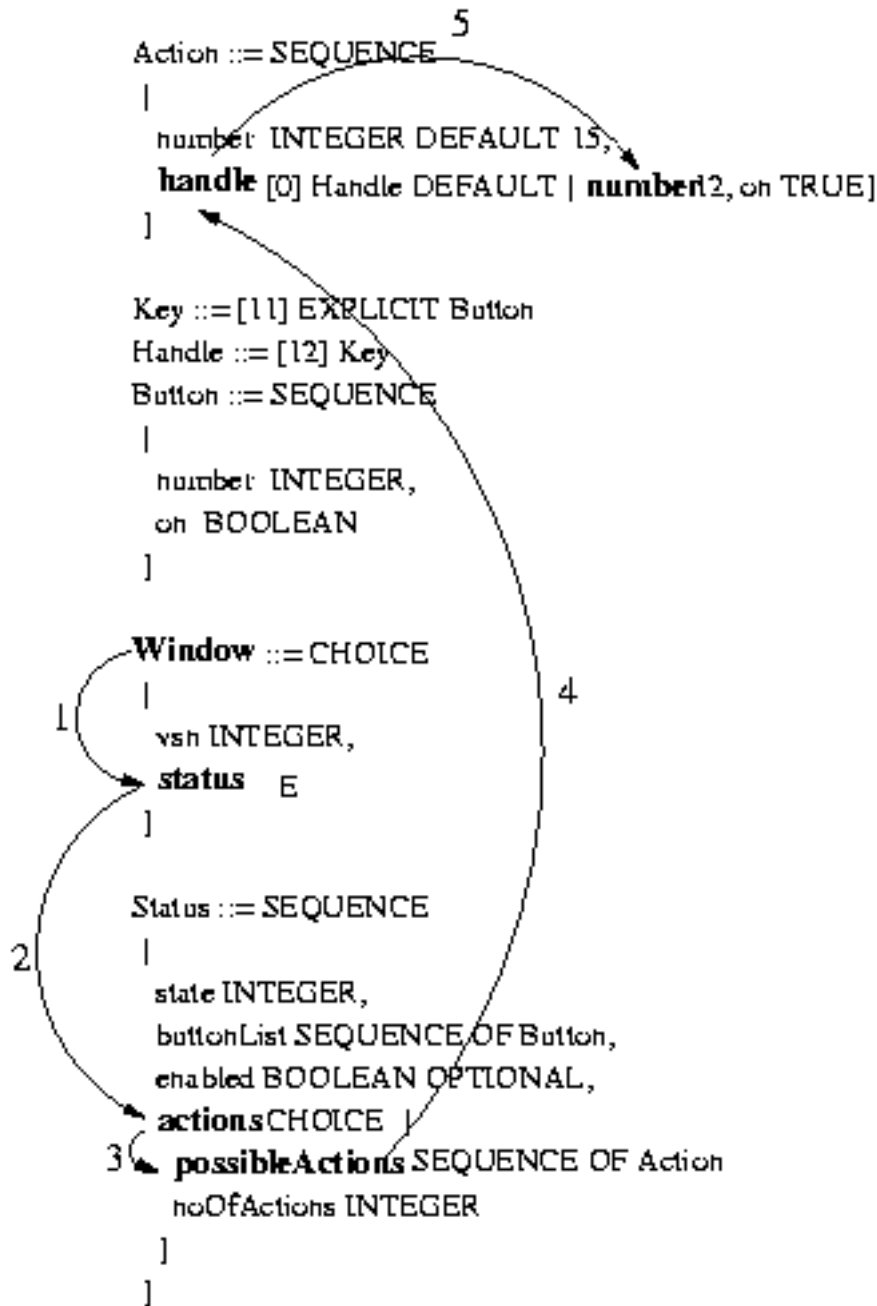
Action ::= SEQUENCE
|
number INTEGER DEFAULT 15,
**handle** [0] Handle DEFAULT | **number**12, on TRUE]
]

Key ::= [11] EXPLICIT Button
Handle ::= [12] Key
Button ::= SEQUENCE
|
number INTEGER,
on BOOLEAN
]

**Window** ::= CHOICE
|
vsh INTEGER,
**status** E
]

Status ::= SEQUENCE
|
state INTEGER,
buttonList SEQUENCE OF Button,
enabled BOOLEAN OPTIONAL,
**actions**CHOICE |
**possibleActions** SEQUENCE OF Action
noOfActions INTEGER
]
]

5
4
1
2
3